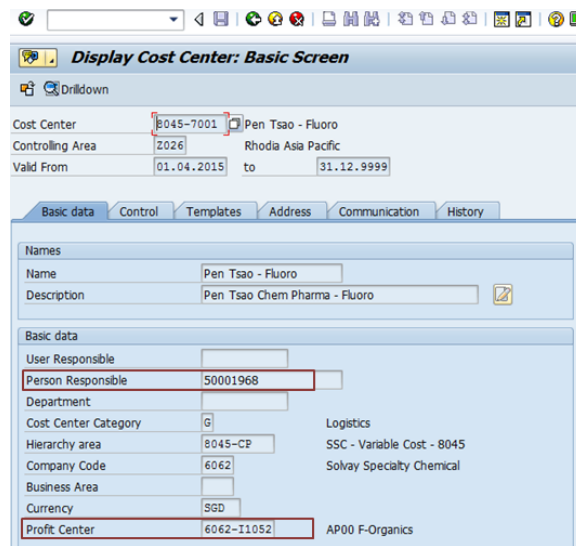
Display Cost Center: Basic Screen

Drilldown

Cost Center 8045-7001 Pen Tsao - Fluoro
Controlling Area Z026 Rhodia Asia Pacific
Valid From 01.04.2015 to 31.12.9999

Basic data | Control | Templates | Address | Communication | History

Names
Name Pen Tsao - Fluoro
Description Pen Tsao Chem Pharma - Fluoro

Basic data
User Responsible
Person Responsible 50001968
Department
Cost Center Category G Logistics
Hierarchy area 8045-CP SSC - Variable Cost - 8045
Company Code 6062 Solvay Specialty Chemical
Business Area
Currency SGD
Profit Center 6062-I1052 AP00 F-Organics